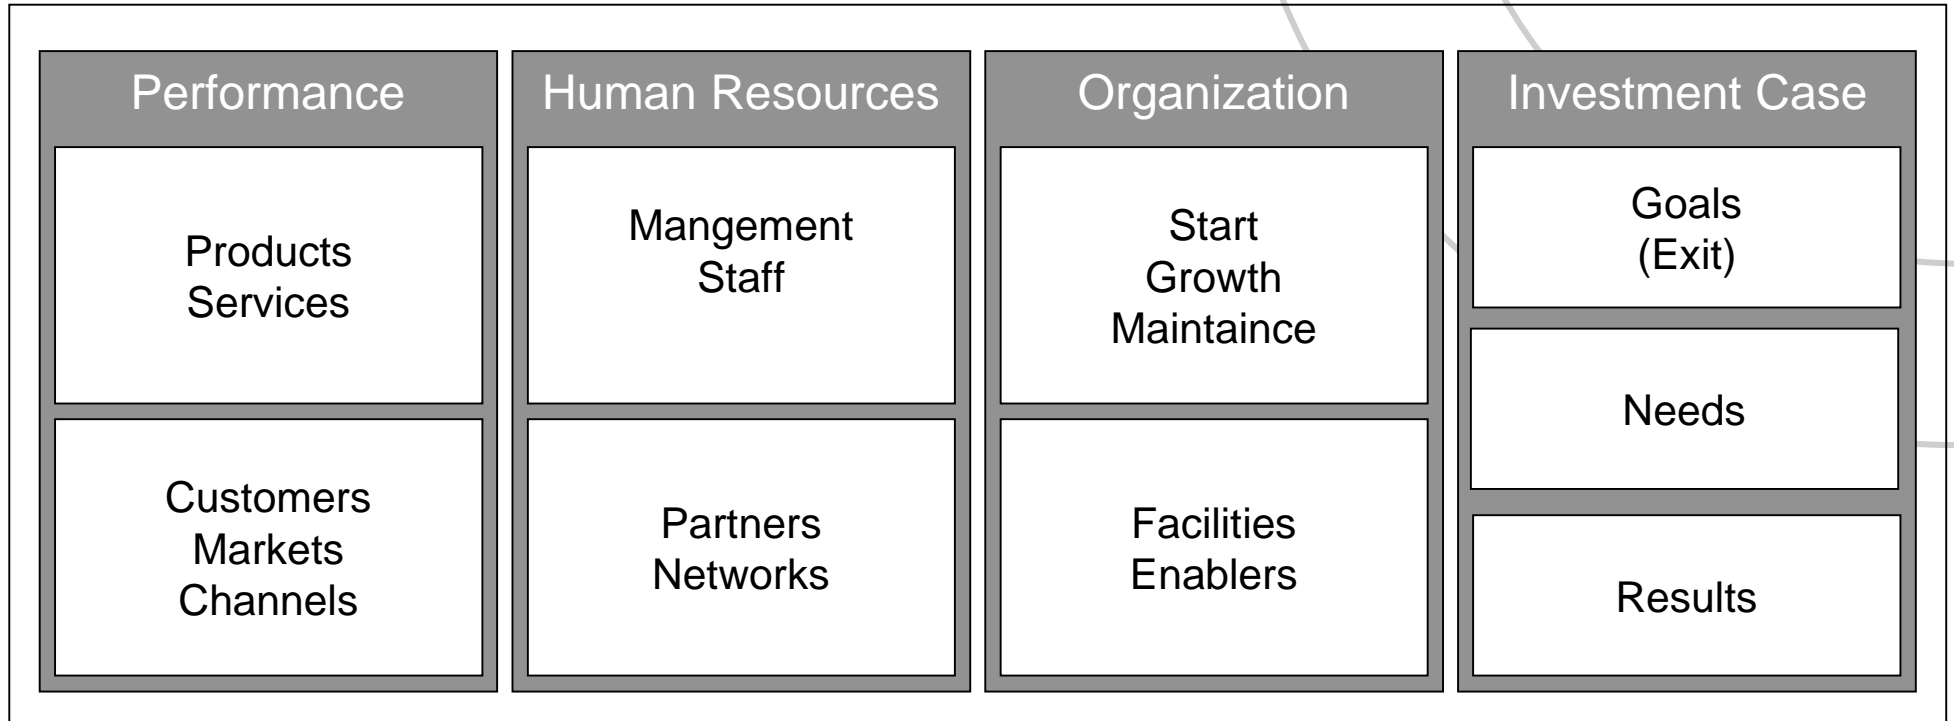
Performance

Products
Services

Customers
Markets
Channels

Human Resources

Mangement
Staff

Partners
Networks

Organization

Start
Growth
Maintaince

Facilities
Enablers

Investment Case

Goals
(Exit)

Needs

Results